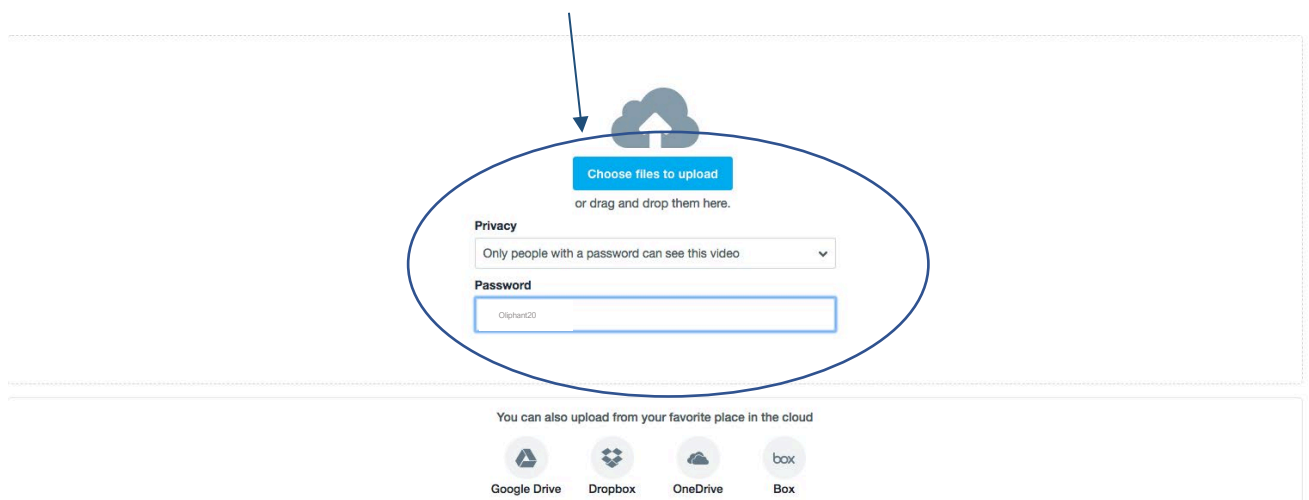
Choose files to upload

or drag and drop them here.

Privacy

Only people with a password can see this video

Password

Oliphant20

You can also upload from your favorite place in the cloud

box

Google Drive

Dropbox

OneDrive

Box